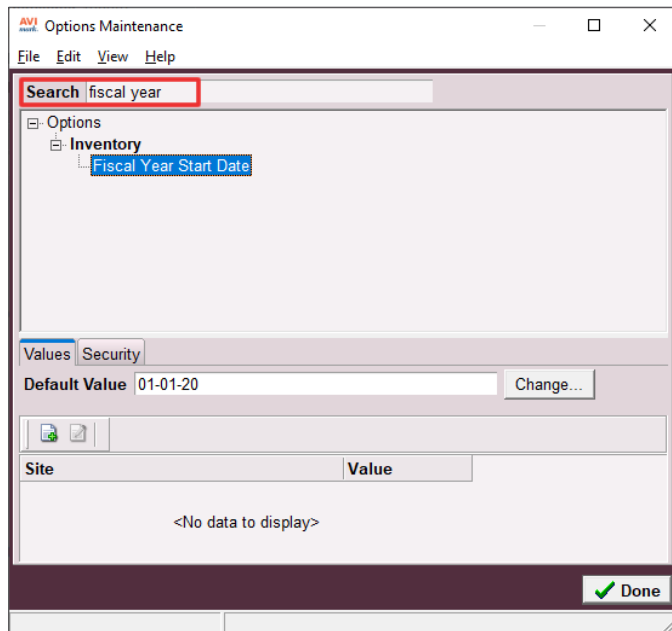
AVI Options Maintenance

File Edit View Help

Search fiscal year

Options
Inventory
Fiscal Year Start Date

Values Security

Default Value 01-01-20 Change...

| Site | Value |
|---|---|

<No data to display>

Done